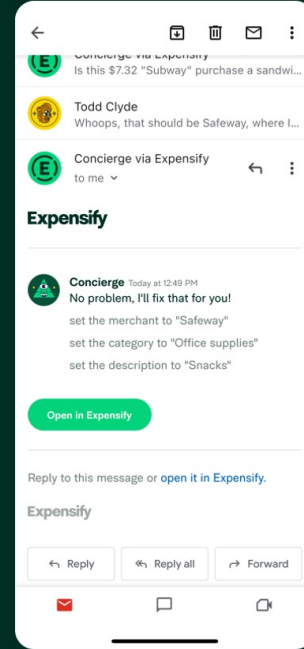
Concierge via Expensify
Is this $7.32 "Subway" purchase a sandwi...

Todd Clyde
Whoops, that should be Safeway, where I...

Concierge via Expensify
to me

Expensify

Concierge Today at 12:49 PM
No problem, I'll fix that for you!
set the merchant to "Safeway"
set the category to "Office supplies"
set the description to "Snacks"

Open in Expensify

Reply to this message or open it in Expensify.

Expensify

Reply
Reply all
Forward